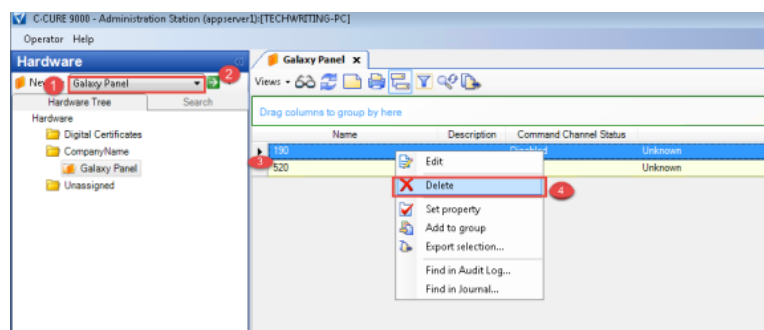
C-CURE 9000 - Administration Station (appserver1):[TECHWRITING-PC]

Operator Help

Hardware

New 1 Galaxy Panel 2

Hardware Tree | Search

Hardware
Digital Certificates
CompanyName
Galaxy Panel
Unassigned

Galaxy Panel

Views

Drag columns to group by here

| Name | Description | Command Channel Status | |
|---|---|---|---|
| 190 | | Disabled | Unknown |
| 520 | | | Unknown |

3

Edit
Delete 4
Set property
Add to group
Export selection...
Find in Audit Log...
Find in Journal...